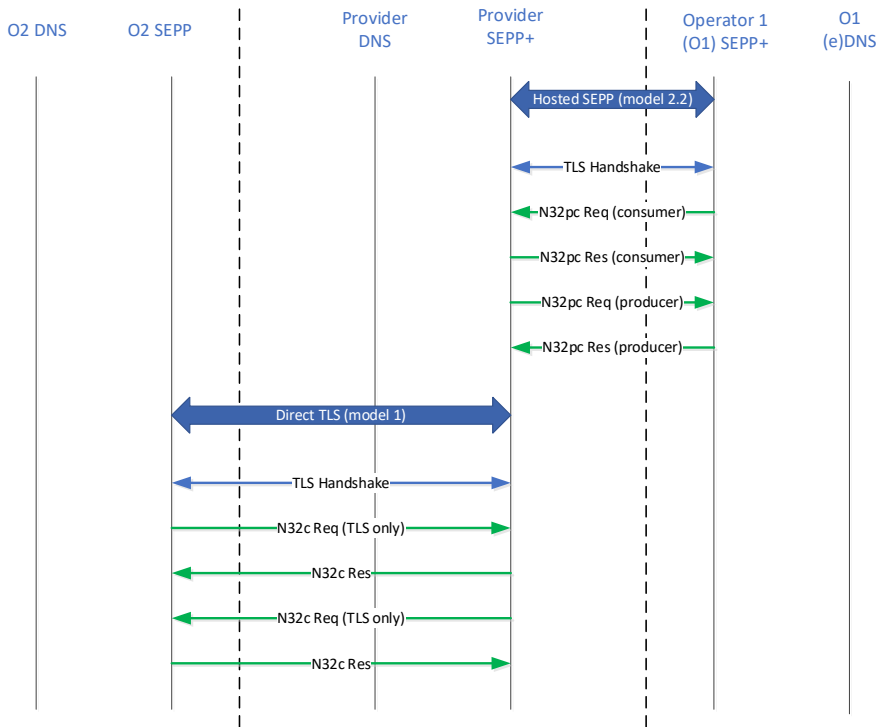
O2 DNS

O2 SEPP

Provider DNS

Provider SEPP+

Operator 1 (O1) SEPP+

O1 (e)DNS

Hosted SEPP (model 2.2)

TLS Handshake

N32pc Req (consumer)

N32pc Res (consumer)

N32pc Req (producer)

N32pc Res (producer)

Direct TLS (model 1)

TLS Handshake

N32c Req (TLS only)

N32c Res

N32c Req (TLS only)

N32c Res